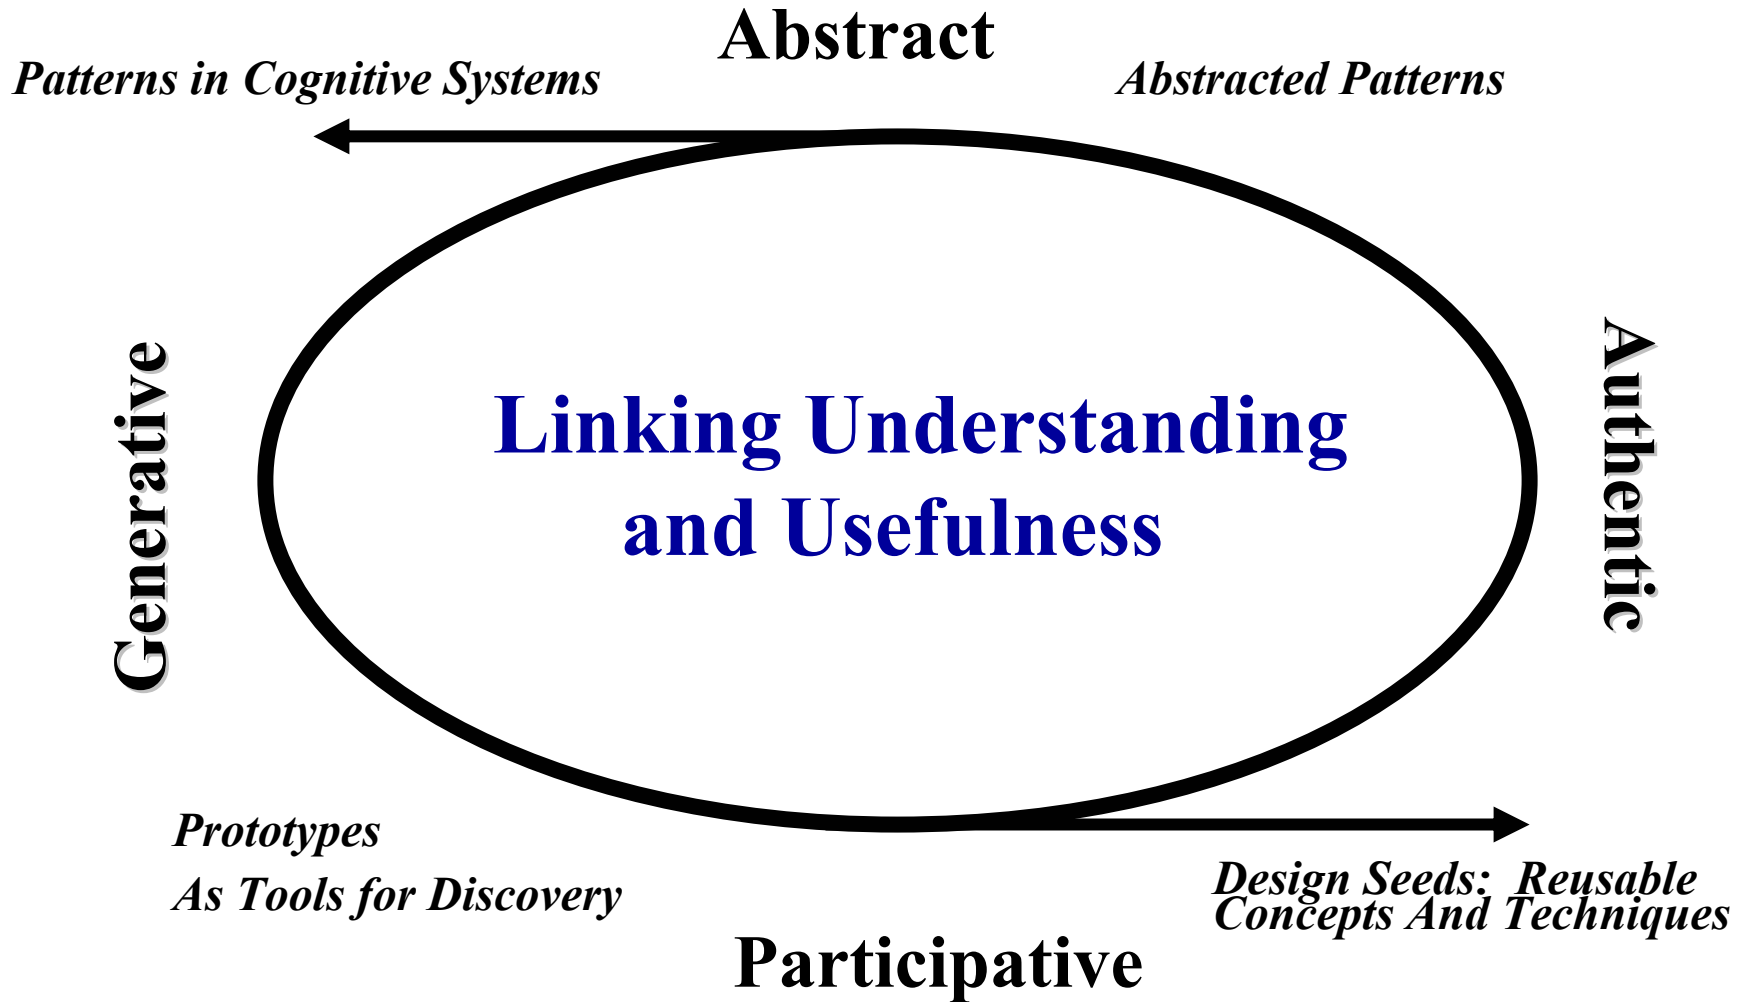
Abstract

Patterns in Cognitive Systems

Abstracted Patterns

Generative

Linking Understanding and Usefulness

Authentic

Prototypes
As Tools for Discovery

Design Seeds: Reusable Concepts And Techniques

Participative